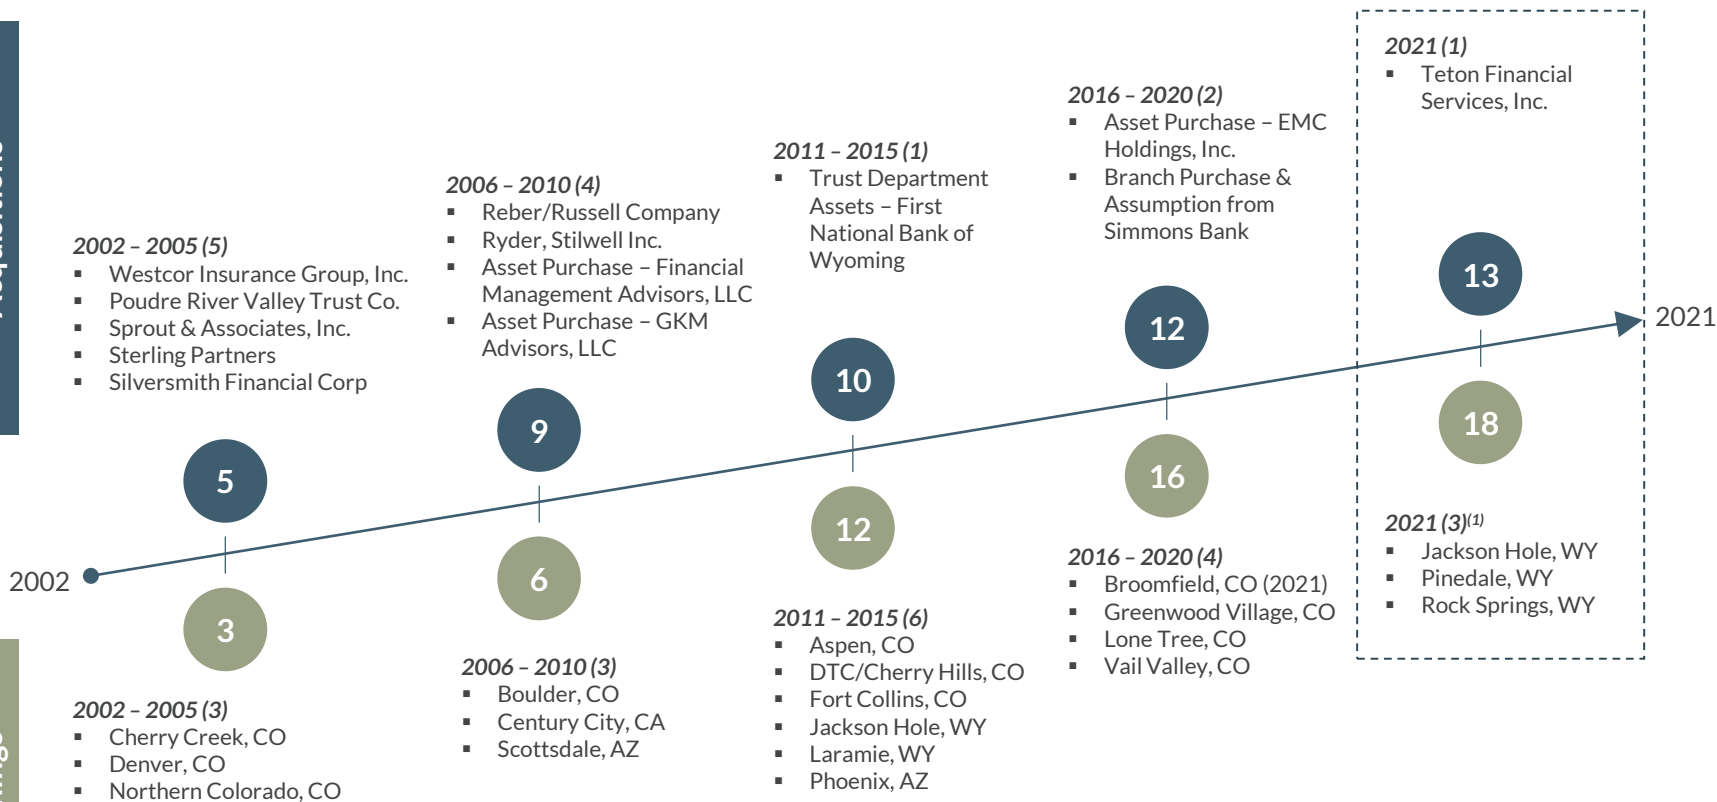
2002 – 2005 (5)
- Westcor Insurance Group, Inc.
- Poudre River Valley Trust Co.
- Sprout & Associates, Inc.
- Sterling Partners
- Silversmith Financial Corp

2006 – 2010 (4)
- Reber/Russell Company
- Ryder, Stilwell Inc.
- Asset Purchase – Financial Management Advisors, LLC
- Asset Purchase – GKM Advisors, LLC

2011 – 2015 (1)
- Trust Department Assets – First National Bank of Wyoming

2016 – 2020 (2)
- Asset Purchase – EMC Holdings, Inc.
- Branch Purchase & Assumption from Simmons Bank

2021 (1)
- Teton Financial Services, Inc.

5
9
10
12
13

2002
2021

3
6
12
16
18

2002 – 2005 (3)
- Cherry Creek, CO
- Denver, CO
- Northern Colorado, CO

2006 – 2010 (3)
- Boulder, CO
- Century City, CA
- Scottsdale, AZ

2011 – 2015 (6)
- Aspen, CO
- DTC/Cherry Hills, CO
- Fort Collins, CO
- Jackson Hole, WY
- Laramie, WY
- Phoenix, AZ

2016 – 2020 (4)
- Broomfield, CO (2021)
- Greenwood Village, CO
- Lone Tree, CO
- Vail Valley, CO

2021 (3)$^{(1)}$
- Jackson Hole, WY
- Pinedale, WY
- Rock Springs, WY